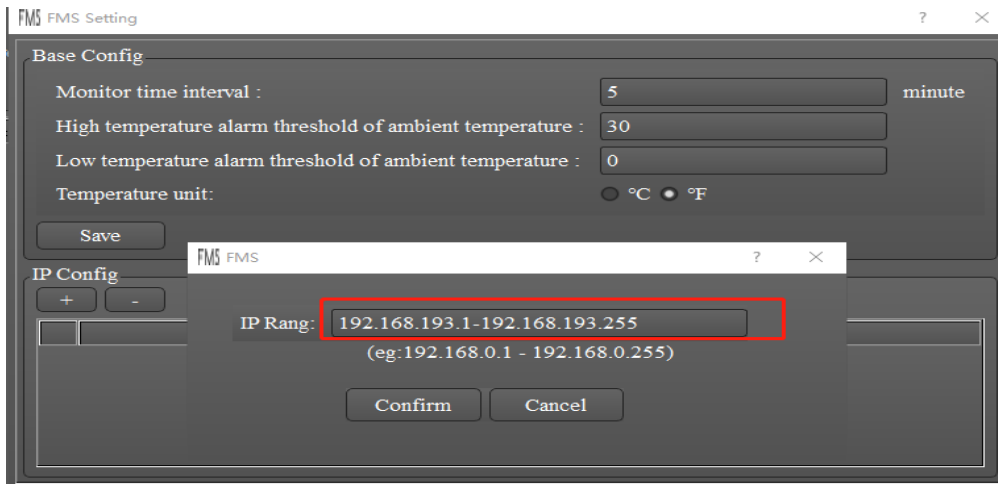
FMS FMS Setting ? ×

Base Config

Monitor time interval : 5 minute

High temperature alarm threshold of ambient temperature : 30

Low temperature alarm threshold of ambient temperature : 0

Temperature unit: ℃ ℉

Save

IP Config

+ -

FMS FMS ? ×

IP Rang: 192.168.193.1-192.168.193.255

(eg:192.168.0.1 - 192.168.0.255)

Confirm Cancel